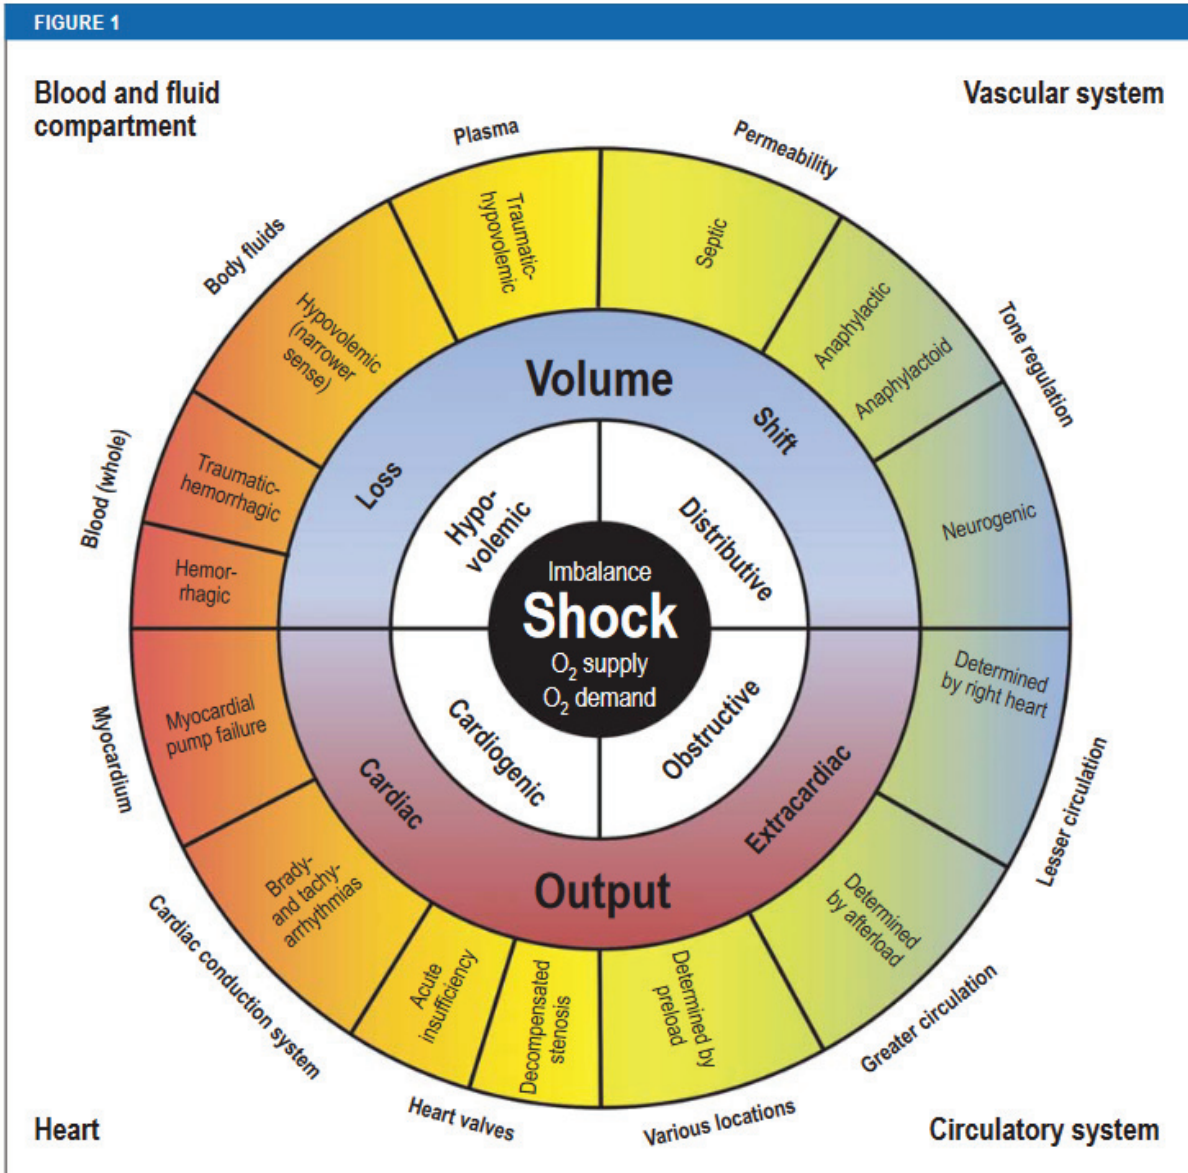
FIGURE 1

Blood and fluid compartment

Vascular system

Plasma

Permeability

Body fluids

Tone regulation

Traumatic-hypovolemic

Septic

Anaphylactic

Anaphylactoid

Hypovolemic (narrower sense)

Volume

Loss

Shift

Blood (whole)

Traumatic-hemorrhagic

Hemorrhagic

Hypovolemic

Distributive

Neurogenic

Imbalance

Shock

$O_2$ supply

$O_2$ demand

Cardiogenic

Obstructive

Determined by right heart

Myocardium

Myocardial pump failure

Cardiac

Extracardiac

Lesser circulation

Output

Brady- and tachy-arrhythmias

Determined by afterload

Cardiac conduction system

Acute insufficiency

Decompensated stenosis

Determined by preload

Greater circulation

Heart valves

Various locations

Heart

Circulatory system